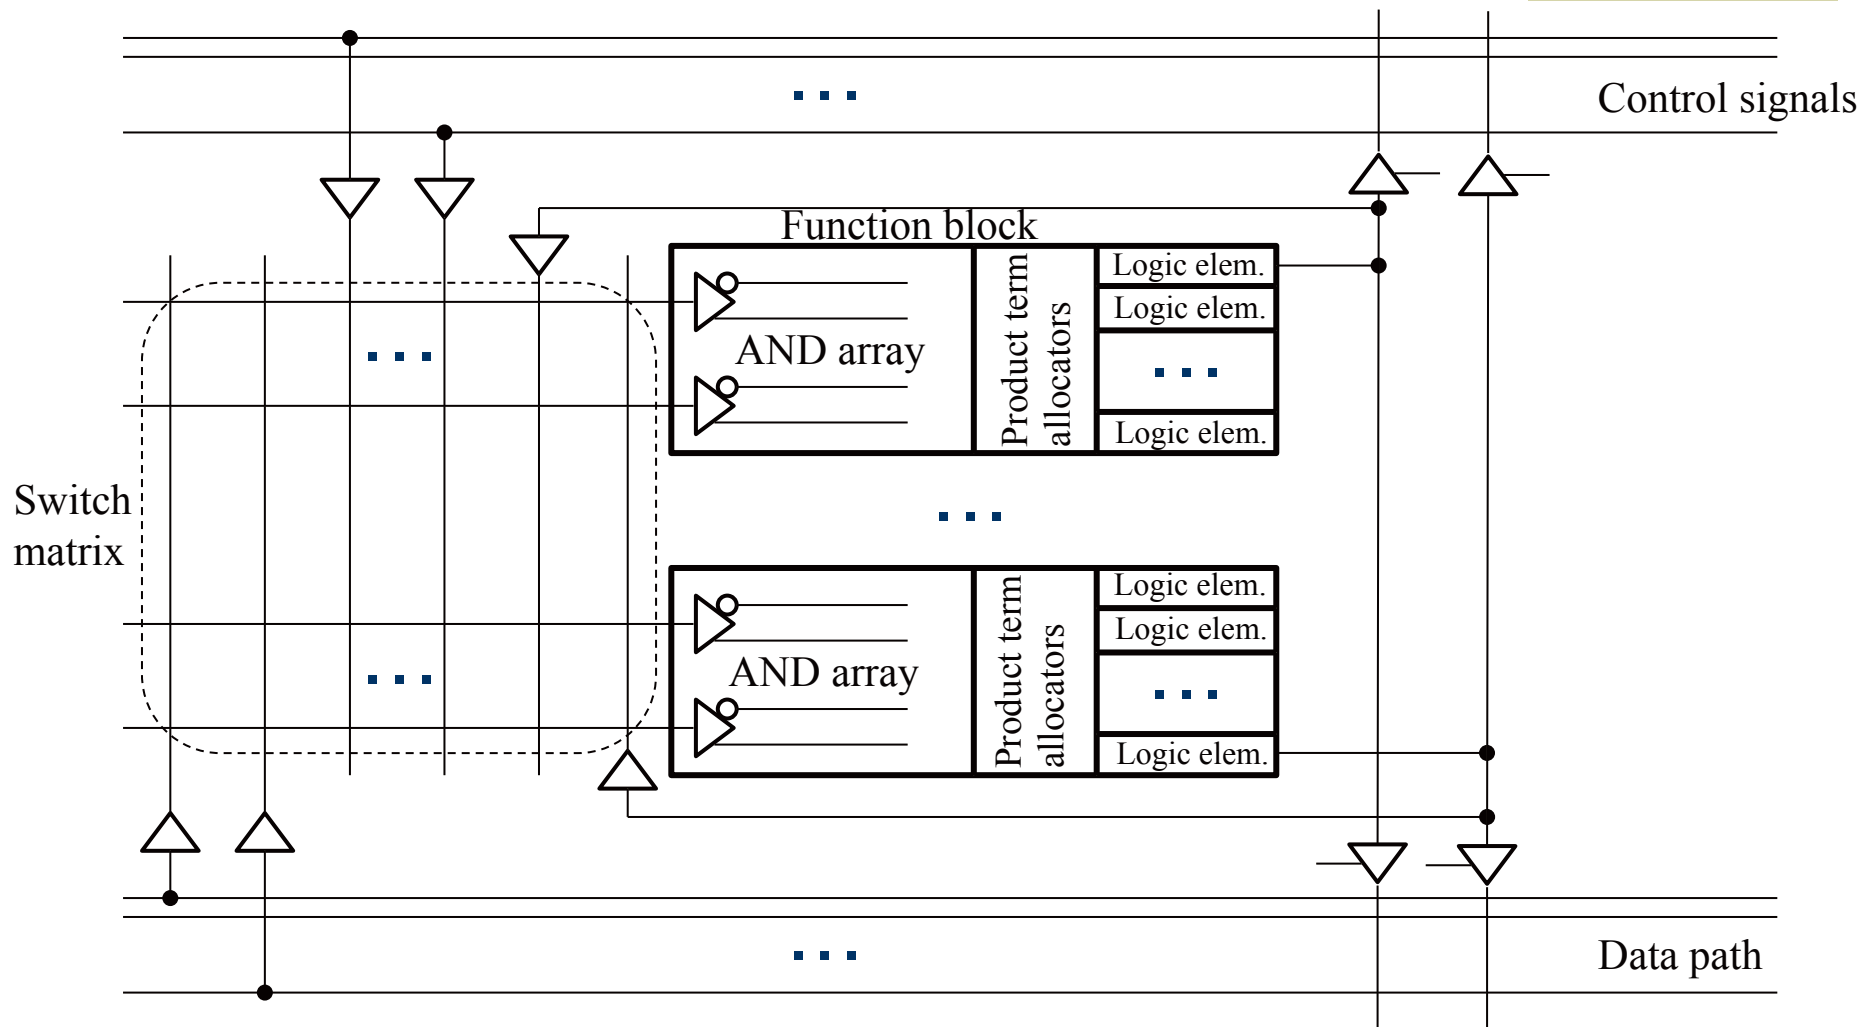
...

Control signals

Function block

Logic elem.

Logic elem.

...

Logic elem.

AND array

Product term allocators

...

Switch matrix

...

Logic elem.

Logic elem.

...

Logic elem.

AND array

Product term allocators

...

...

Data path